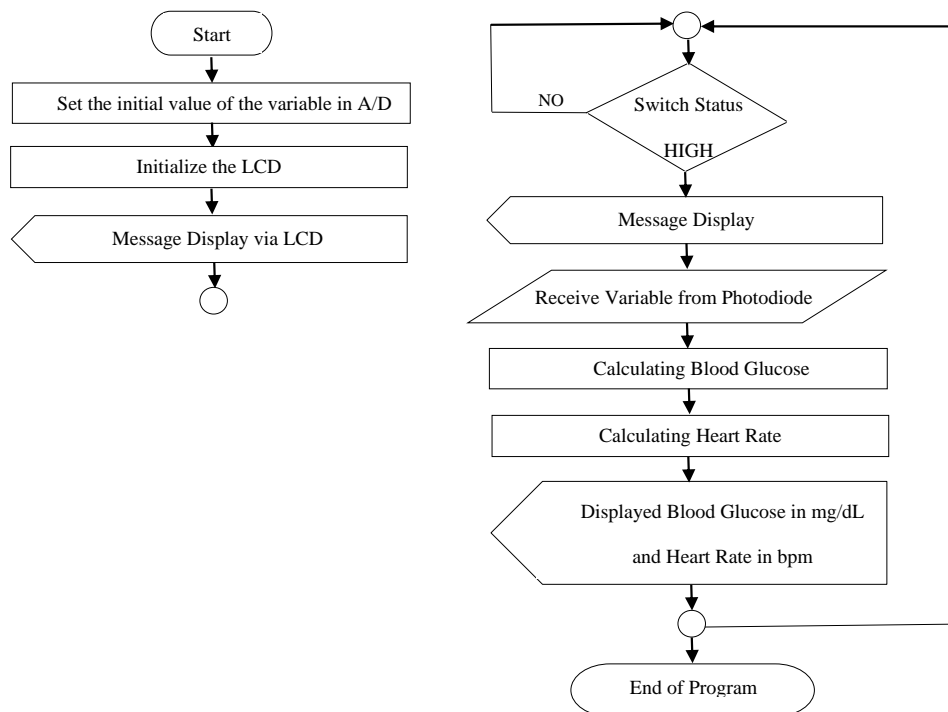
Start

Set the initial value of the variable in A/D

Initialize the LCD

Message Display via LCD

NO

Switch Status

HIGH

Message Display

Receive Variable from Photodiode

Calculating Blood Glucose

Calculating Heart Rate

Displayed Blood Glucose in mg/dL

and Heart Rate in bpm

End of Program